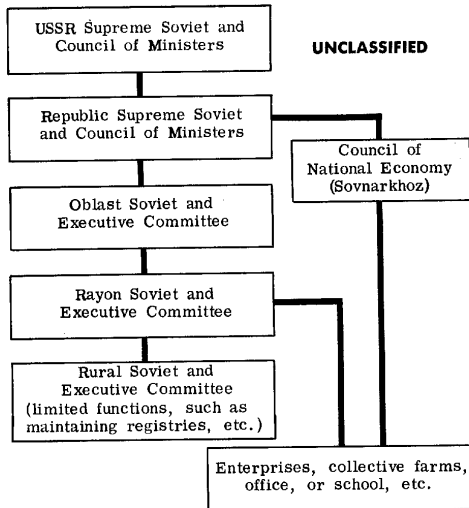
USSR Supreme Soviet and Council of Ministers

UNCLASSIFIED

Republic Supreme Soviet and Council of Ministers

Council of National Economy (Sovnarkhoz)

Oblast Soviet and Executive Committee

Rayon Soviet and Executive Committee

Rural Soviet and Executive Committee (limited functions, such as maintaining registries, etc.)

Enterprises, collective farms, office, or school, etc.